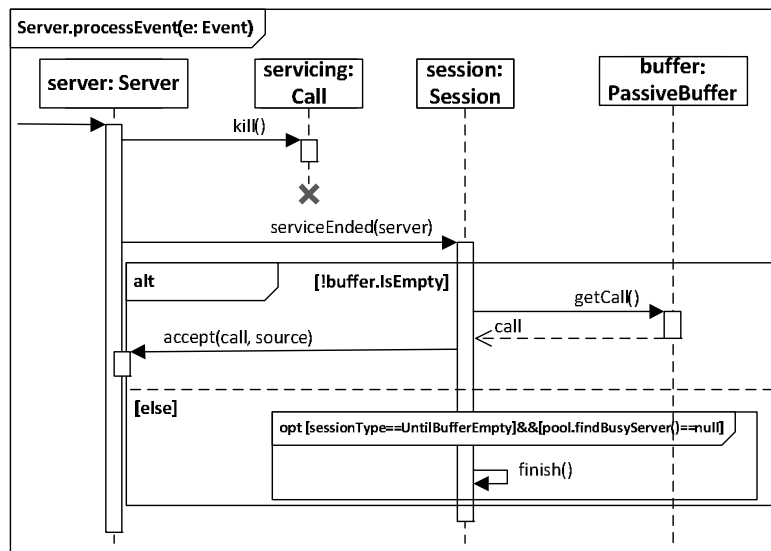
Server.processEvent(e: Event)

server: Server

servicing: Call

session: Session

buffer: PassiveBuffer

kill()

serviceEnded(server)

alt

[!buffer.IsEmpty]

getCall()

call

accept(call, source)

[else]

opt [sessionType==UntilBufferEmpty]&&[pool.findBusyServer()==null]

finish()